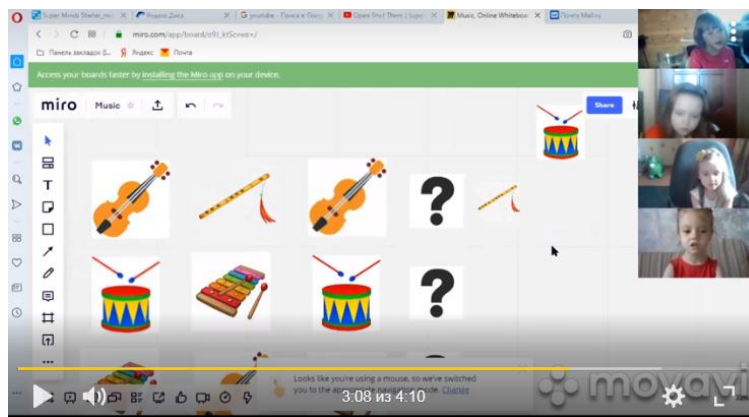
Super Minds Starter_m
Яндекс.Диск
youtube - Поиск в Goo
Open Shut Them | Supe
Music, Online Whitebo
Почта Mail.ru

miro.com/app/board/o9J_kl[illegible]

Панель закладок Б...
Яндекс
Почта

Access your boards faster by installing the Miro app on your device.

miro
Music
Share

?
?

Looks like you're using a mouse, so we've switched you to the a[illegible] navigation mode. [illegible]

3:08 из 4:10

movavi